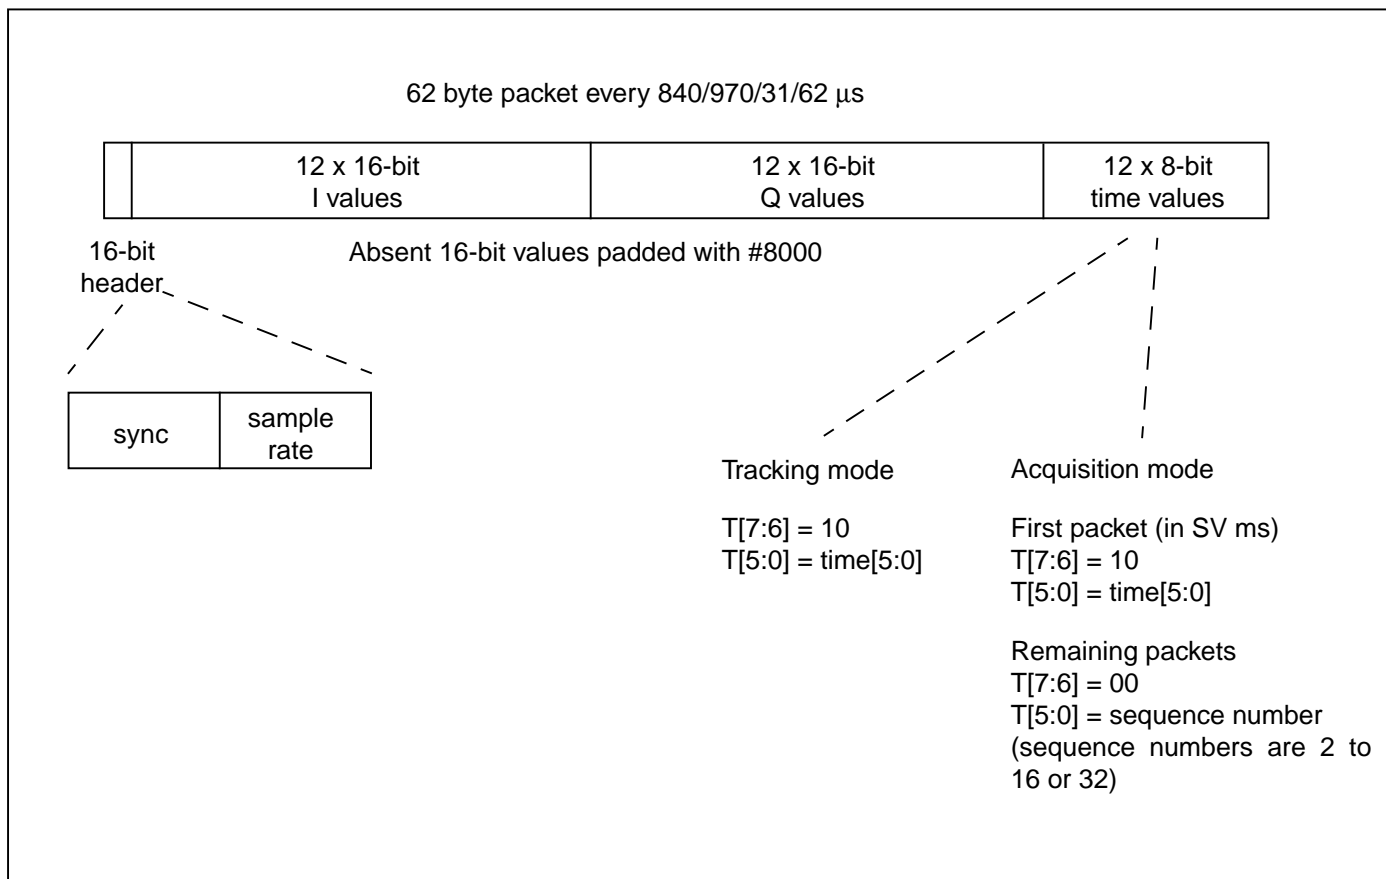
62 byte packet every 840/970/31/62 μs

| | 12 x 16-bit I values | 12 x 16-bit Q values | 12 x 8-bit time values |
|---|---|---|---|

16-bit header

Absent 16-bit values padded with #8000

| sync | sample rate |
|---|---|

Tracking mode

T[7:6] = 10
T[5:0] = time[5:0]

Acquisition mode

First packet (in SV ms)
T[7:6] = 10
T[5:0] = time[5:0]

Remaining packets
T[7:6] = 00
T[5:0] = sequence number
(sequence numbers are 2 to 16 or 32)